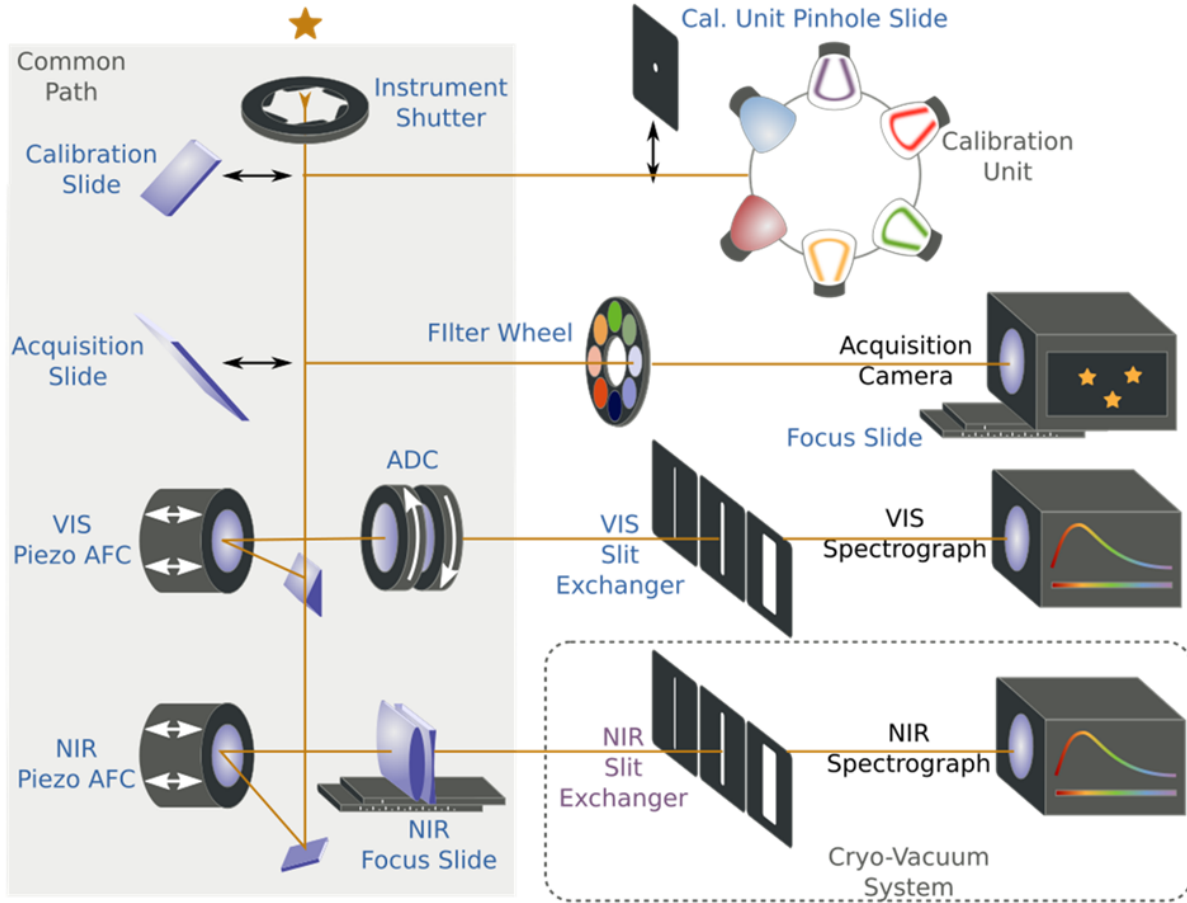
Common Path

Instrument Shutter

Cal. Unit Pinhole Slide

Calibration Slide

Calibration Unit

Acquisition Slide

FIlter Wheel

Acquisition Camera

Focus Slide

ADC

VIS Piezo AFC

VIS Slit Exchanger

VIS Spectrograph

NIR Piezo AFC

NIR Slit Exchanger

NIR Spectrograph

NIR Focus Slide

Cryo-Vacuum System